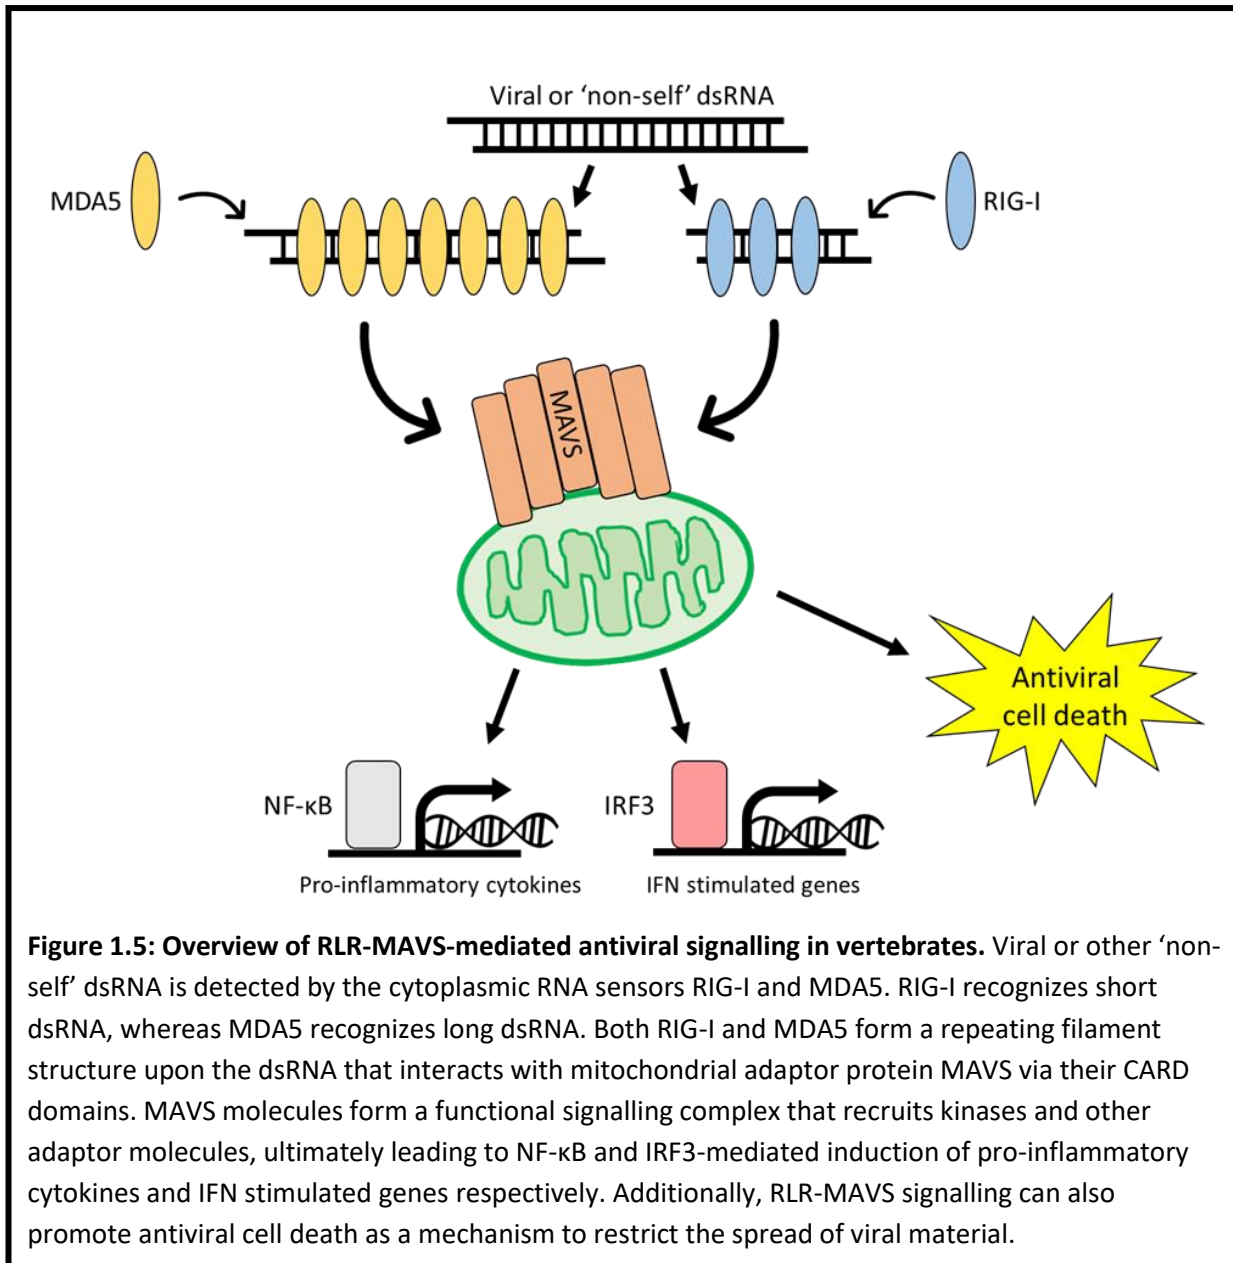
Viral or 'non-self' dsRNA

MDA5

RIG-I

MAVS

Antiviral cell death

NF-κB

IRF3

Pro-inflammatory cytokines

IFN stimulated genes

**Figure 1.5: Overview of RLR-MAVS-mediated antiviral signalling in vertebrates.** Viral or other 'non-self' dsRNA is detected by the cytoplasmic RNA sensors RIG-I and MDA5. RIG-I recognizes short dsRNA, whereas MDA5 recognizes long dsRNA. Both RIG-I and MDA5 form a repeating filament structure upon the dsRNA that interacts with mitochondrial adaptor protein MAVS via their CARD domains. MAVS molecules form a functional signalling complex that recruits kinases and other adaptor molecules, ultimately leading to NF-κB and IRF3-mediated induction of pro-inflammatory cytokines and IFN stimulated genes respectively. Additionally, RLR-MAVS signalling can also promote antiviral cell death as a mechanism to restrict the spread of viral material.